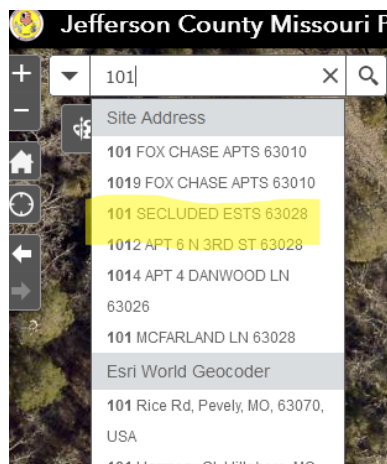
Jefferson County Missouri F

+
−

101

Site Address

101 FOX CHASE APTS 63010

1019 FOX CHASE APTS 63010

101 SECLUDED ESTS 63028

1012 APT 6 N 3RD ST 63028

1014 APT 4 DANWOOD LN 63026

101 MCFARLAND LN 63028

Esri World Geocoder

101 Rice Rd, Pevely, MO, 63070, USA

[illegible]